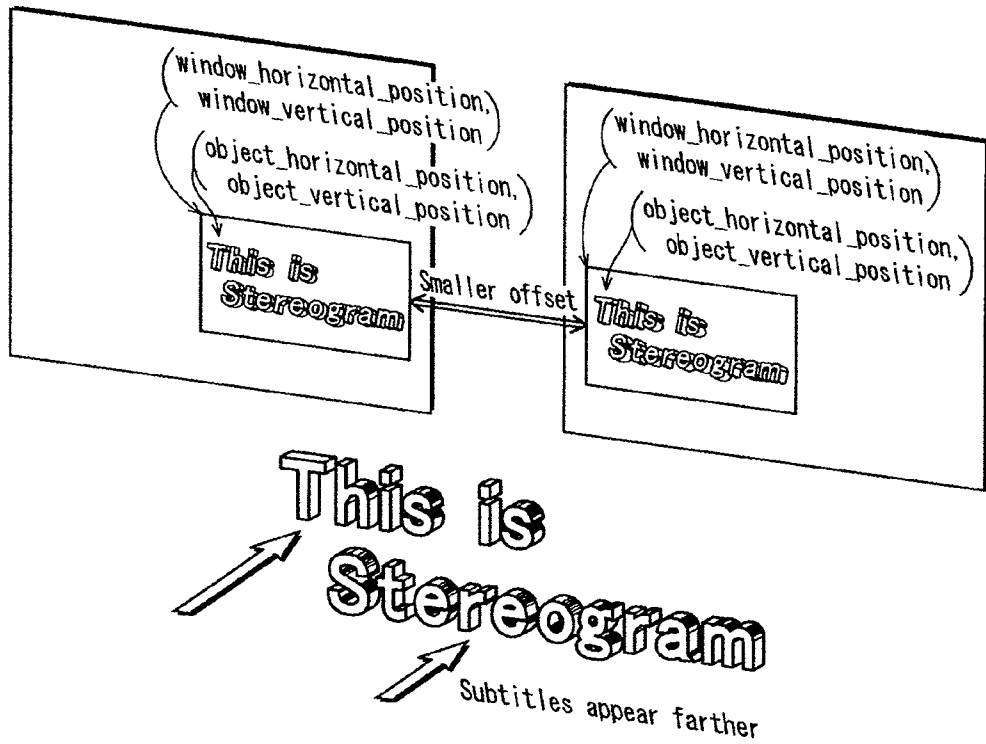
(window_horizontal_position, window_vertical_position)

(object_horizontal_position, object_vertical_position)

This is Stereogram

Smaller offset

(window_horizontal_position, window_vertical_position)

(object_horizontal_position, object_vertical_position)

This is Stereogram

This is Stereogram

Subtitles appear farther